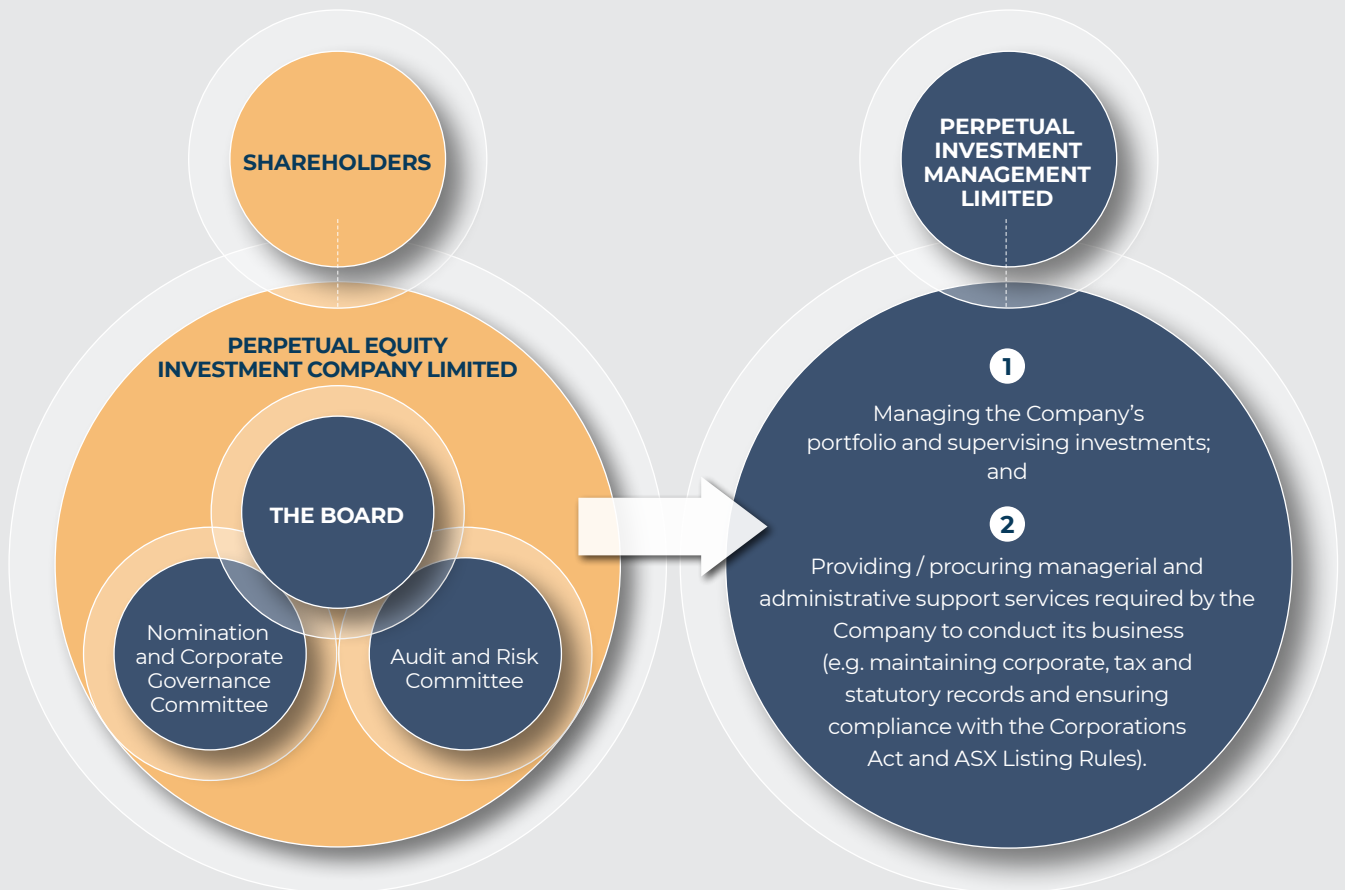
SHAREHOLDERS

PERPETUAL EQUITY INVESTMENT COMPANY LIMITED

THE BOARD

Nomination and Corporate Governance Committee

Audit and Risk Committee

PERPETUAL INVESTMENT MANAGEMENT LIMITED

1

Managing the Company's portfolio and supervising investments; and

2

Providing / procuring managerial and administrative support services required by the Company to conduct its business (e.g. maintaining corporate, tax and statutory records and ensuring compliance with the Corporations Act and ASX Listing Rules).